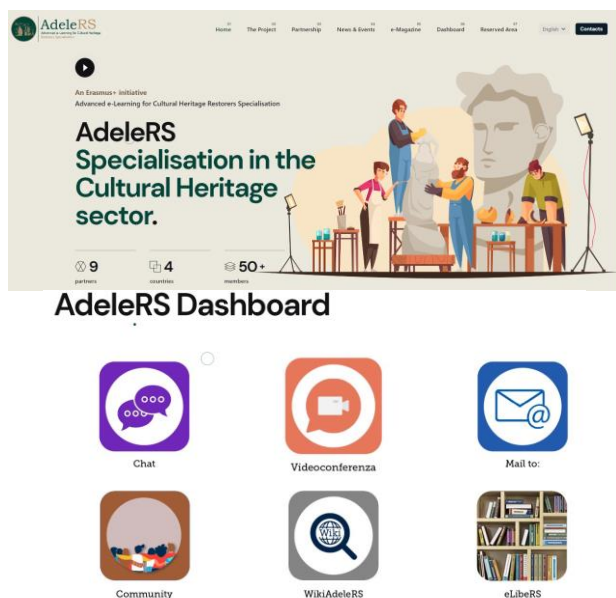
AdeleRS
Advanced e-Learning for Cultural Heritage Restorers Specialisation

Home The Project Partnership News & Events e-Magazine Dashboard Reserved Area English Contacts

An Erasmus+ initiative
Advanced e-Learning for Cultural Heritage Restorers Specialisation

AdeleRS
Specialisation in the Cultural Heritage sector.

9 partners
4 countries
50+ members

AdeleRS Dashboard

Chat

Videoconferenza

Mail to:

Community

WikiAdeleRS

eLibeRS